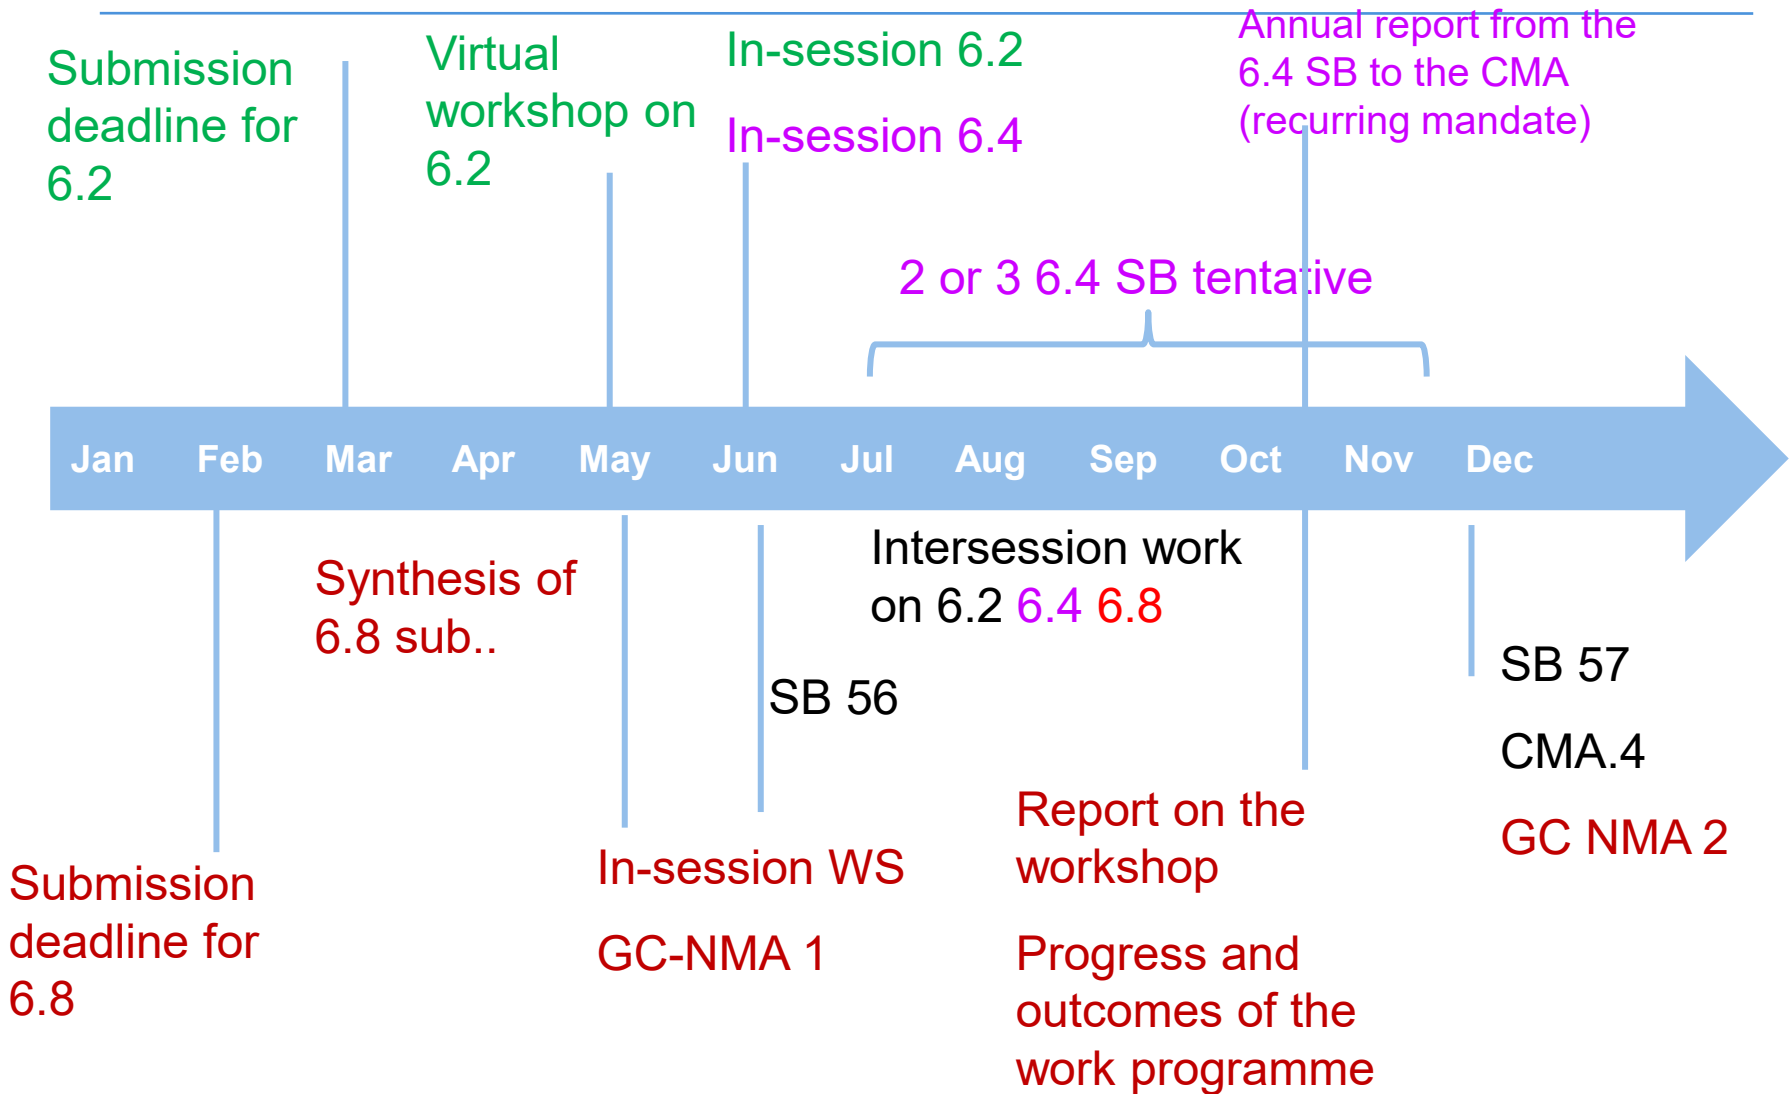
Submission deadline for 6.2

Virtual workshop on 6.2

In-session 6.2

In-session 6.4

Annual report from the 6.4 SB to the CMA (recurring mandate)

2 or 3 6.4 SB tentative

Jan Feb Mar Apr May Jun Jul Aug Sep Oct Nov Dec

Synthesis of 6.8 sub..

Intersession work on 6.2 6.4 6.8

SB 56

SB 57

CMA.4

GC NMA 2

Report on the workshop

Progress and outcomes of the work programme

In-session WS

GC-NMA 1

Submission deadline for 6.8